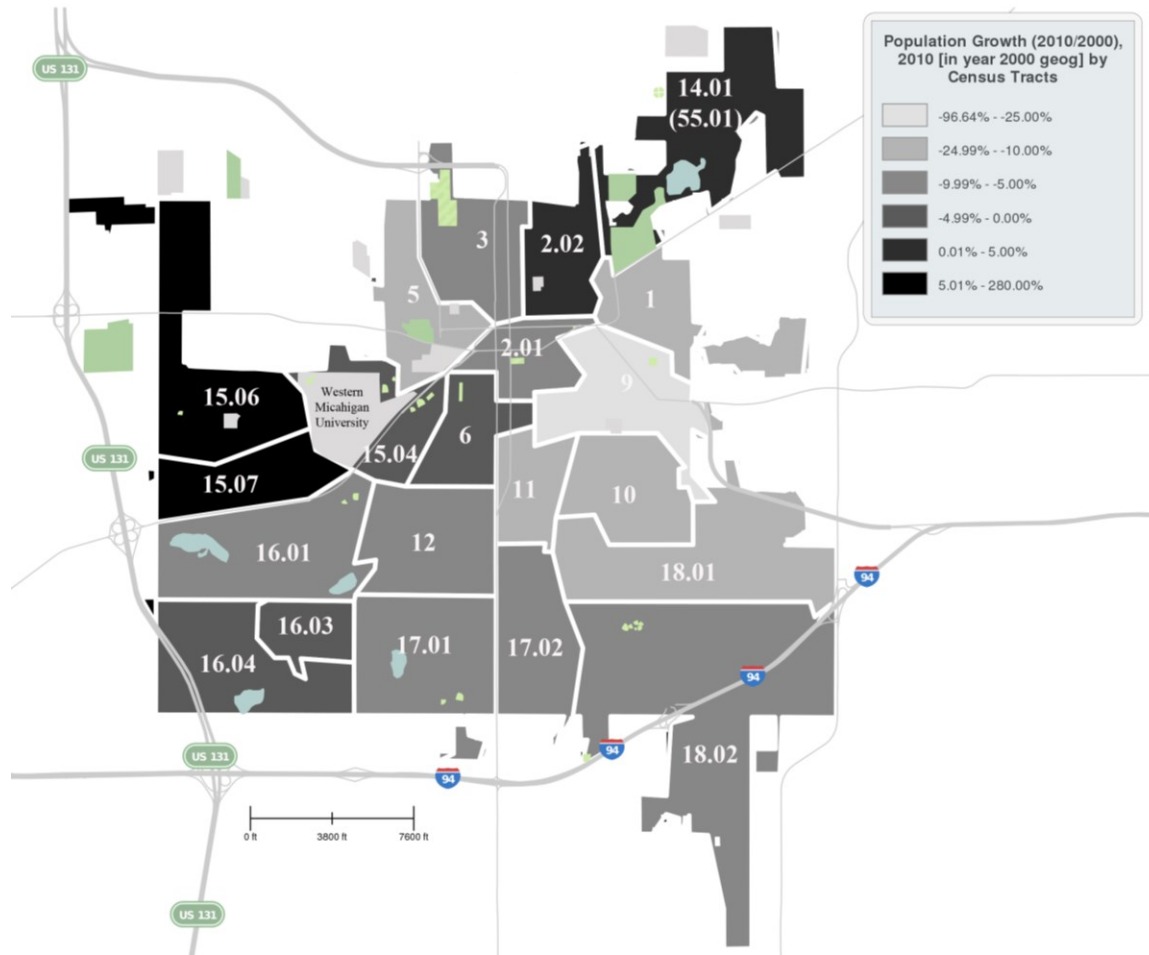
Population Growth (2010/2000), 2010 [in year 2000 geog] by Census Tracts

-96.64% - -25.00%
-24.99% - -10.00%
-9.99% - -5.00%
-4.99% - 0.00%
0.01% - 5.00%
5.01% - 280.00%

US 131

14.01
(55.01)

3

2.02

5

1

2.01

9

15.06

Western Micahigan University

15.04

6

US 131

15.07

11

10

16.01

12

94

18.01

16.03

17.01

16.04

17.02

94

94

18.02

US 131

94

0 ft
3800 ft
7600 ft

US 131